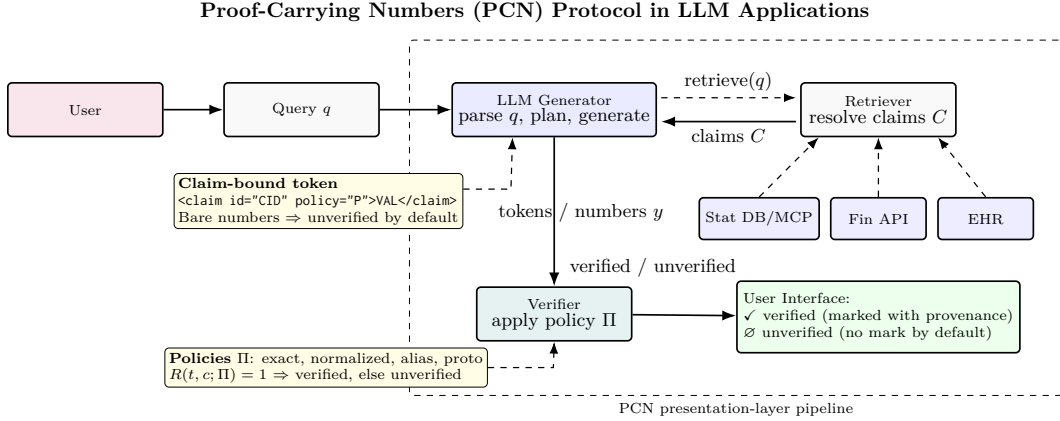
**Proof-Carrying Numbers (PCN) Protocol in LLM Applications**

User

Query $q$

LLM Generator
parse $q$, plan, generate

retrieve($q$)

claims $C$

Retriever
resolve claims $C$

**Claim-bound token**
<claim id="CID" policy="P">VAL</claim>
Bare numbers $\Rightarrow$ unverified by default

tokens / numbers $y$

Stat DB/MCP

Fin API

EHR

verified / unverified

Verifier
apply policy $\Pi$

User Interface:
✓ verified (marked with provenance)
∅ unverified (no mark by default)

**Policies** $\Pi$: exact, normalized, alias, proto
$R(t, c; \Pi) = 1 \Rightarrow$ verified, else unverified

PCN presentation-layer pipeline